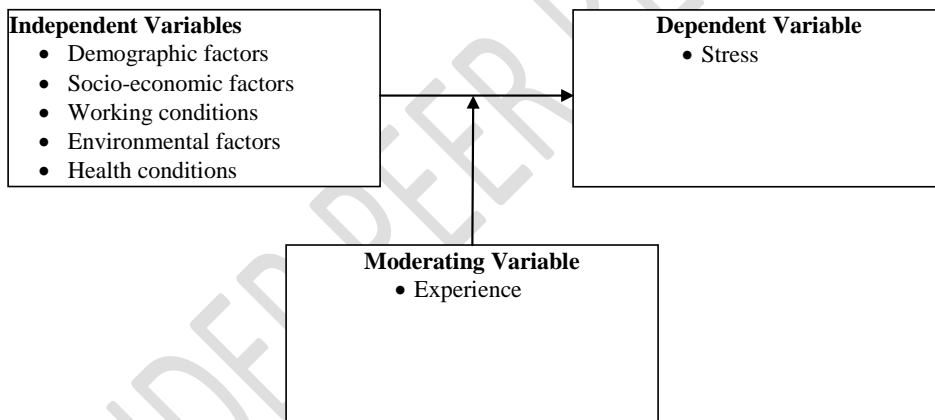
**Independent Variables**
- Demographic factors
- Socio-economic factors
- Working conditions
- Environmental factors
- Health conditions

**Dependent Variable**
- Stress

**Moderating Variable**
- Experience

UNDER PEER REVIEW